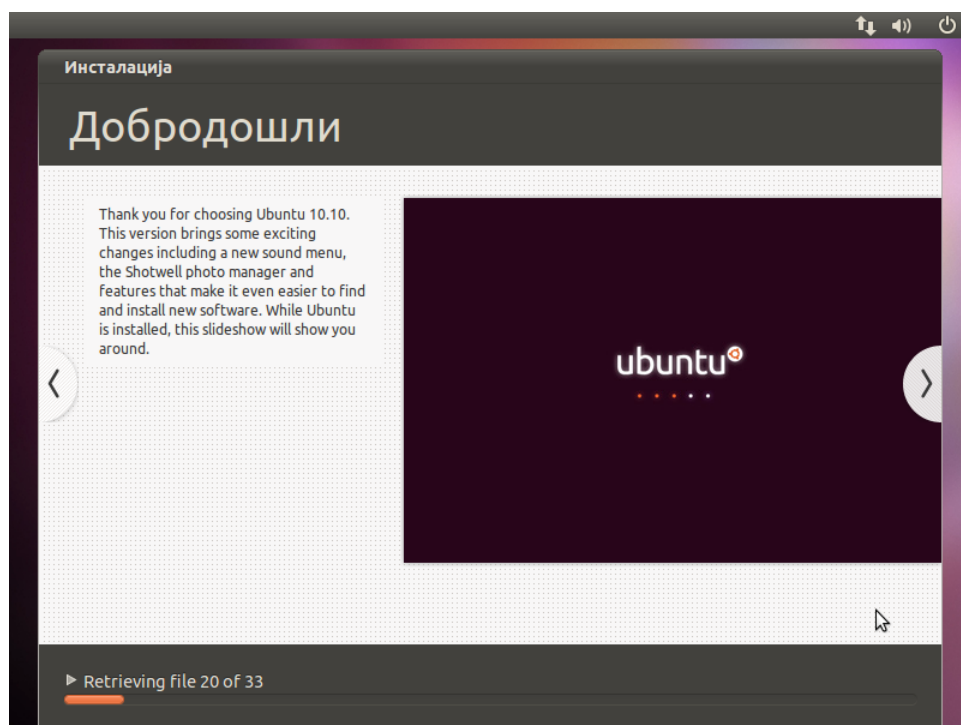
Инсталација

Добродошли

Thank you for choosing Ubuntu 10.10. This version brings some exciting changes including a new sound menu, the Shotwell photo manager and features that make it even easier to find and install new software. While Ubuntu is installed, this slideshow will show you around.

ubuntu

Retrieving file 20 of 33